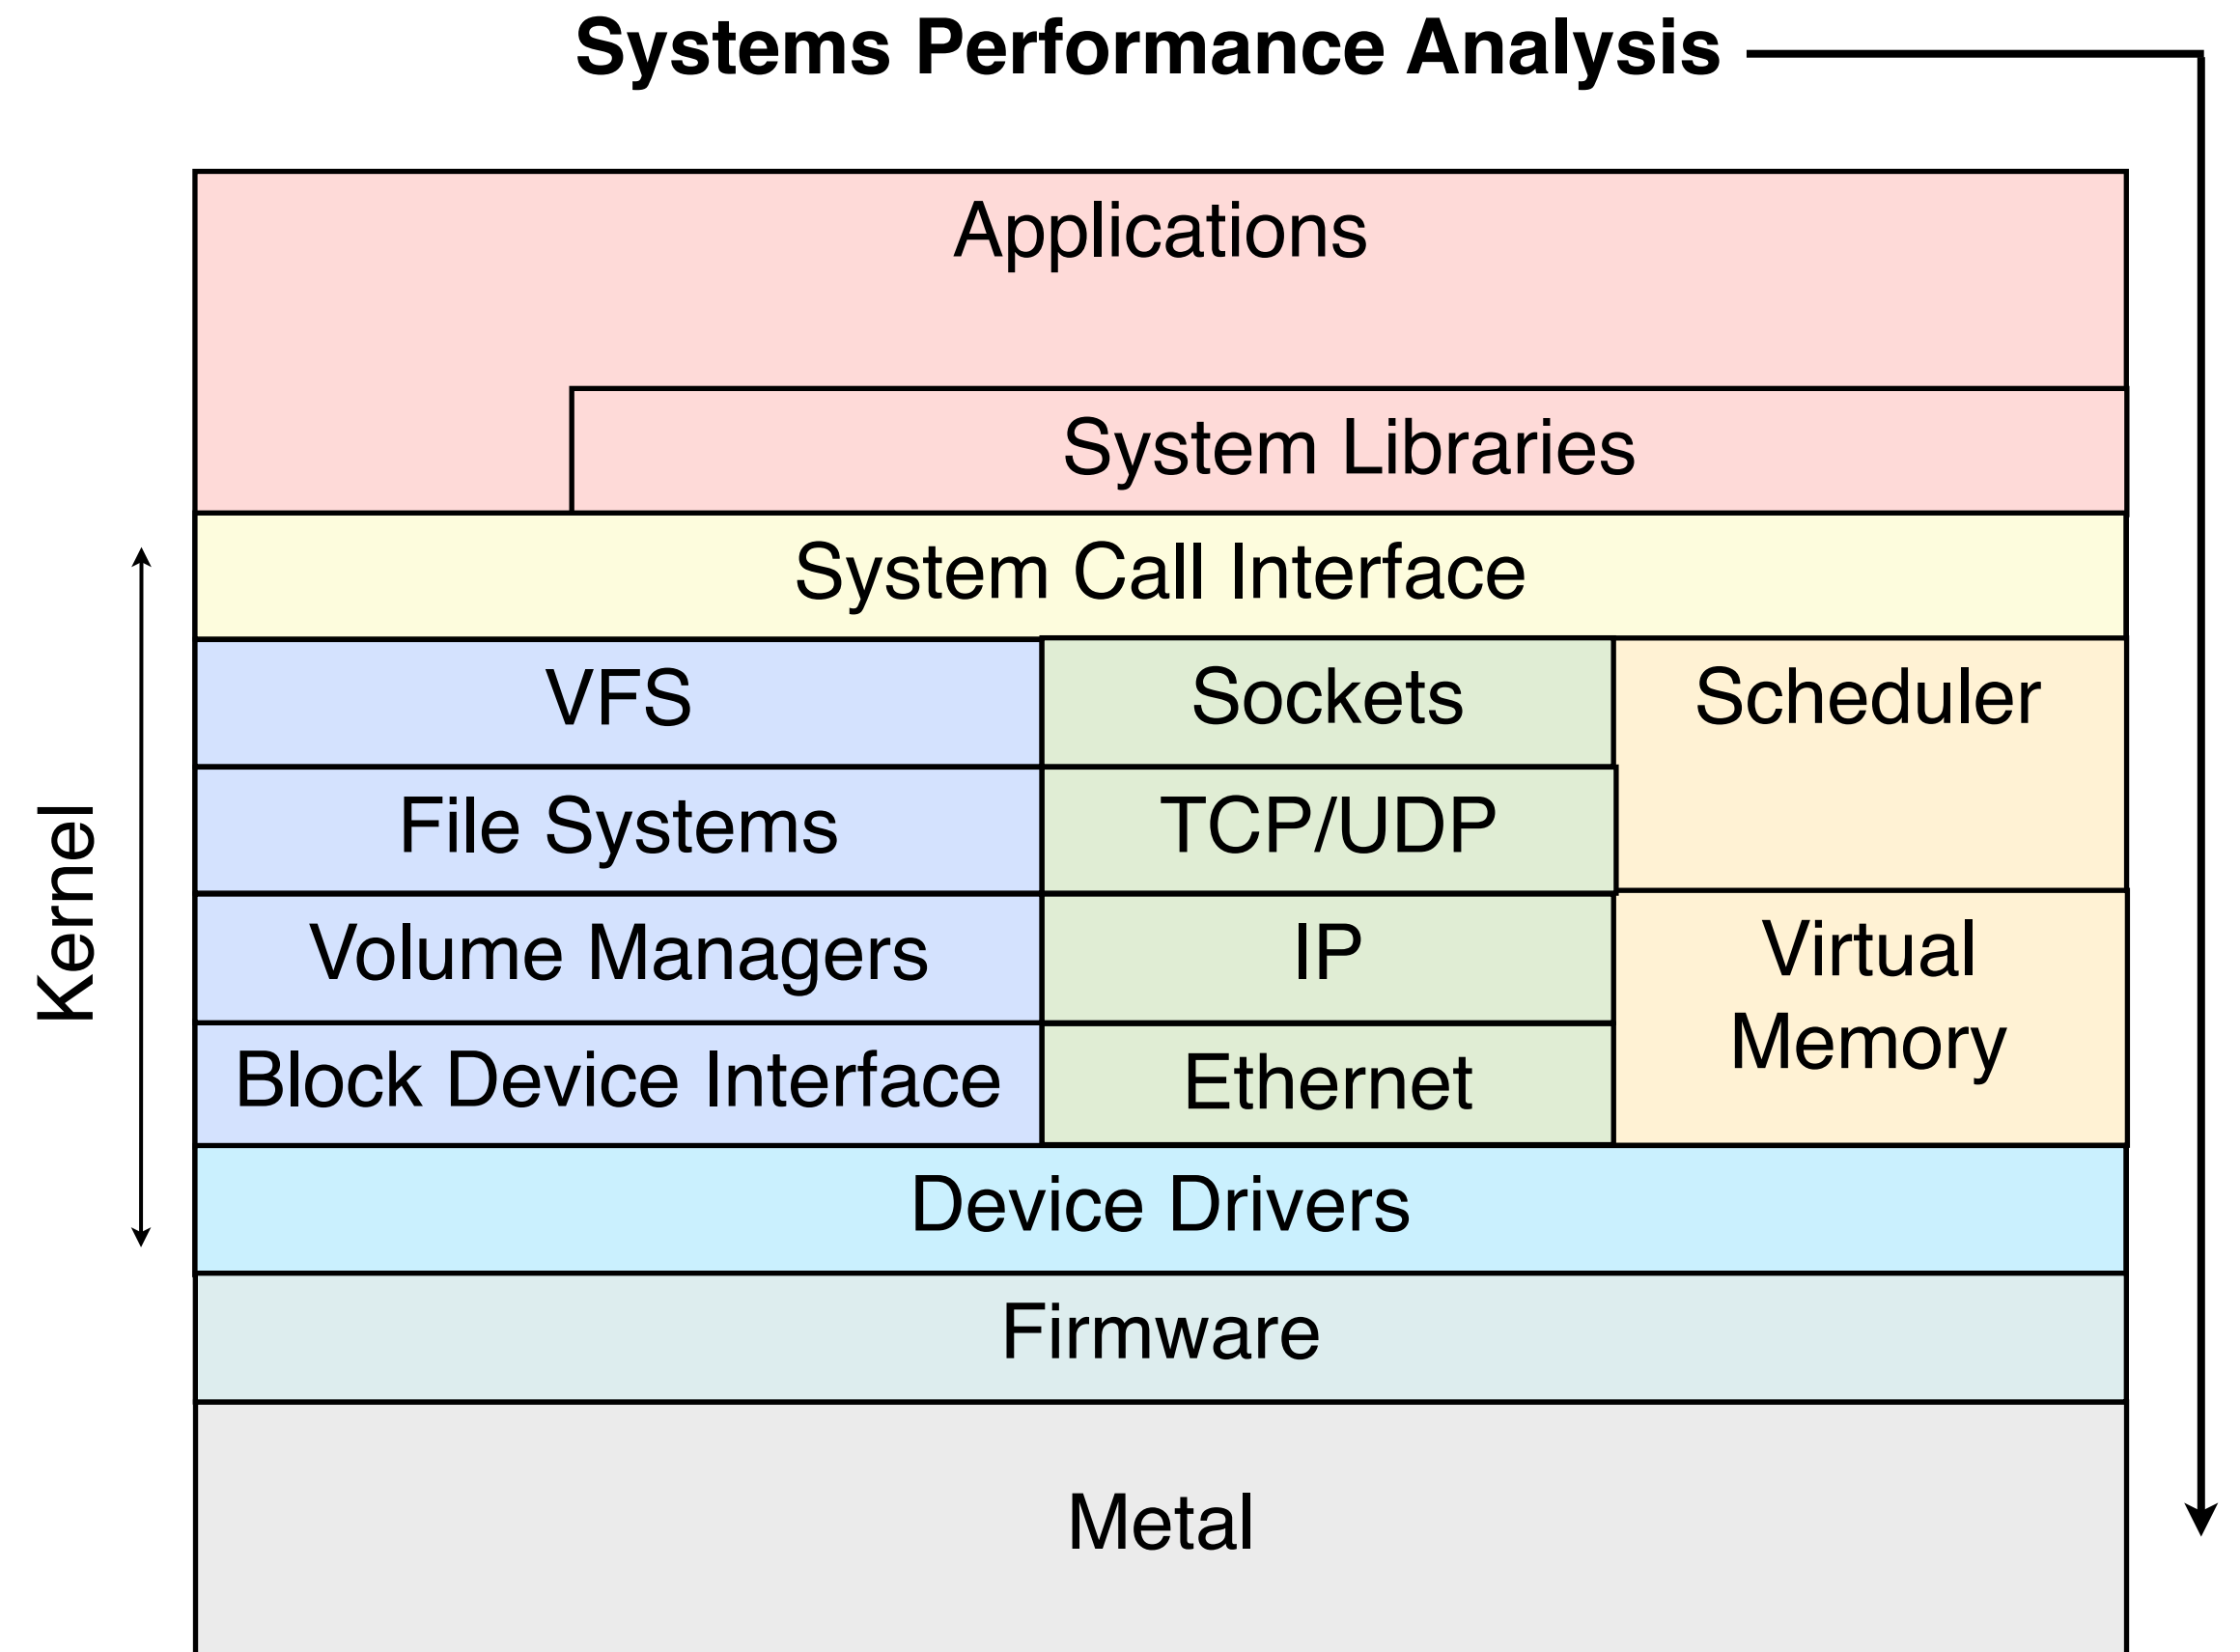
Systems Performance Analysis

Applications

System Libraries

System Call Interface

Kernel

VFS

Sockets

Scheduler

File Systems

TCP/UDP

Volume Managers

IP

Virtual Memory

Block Device Interface

Ethernet

Device Drivers

Firmware

Metal